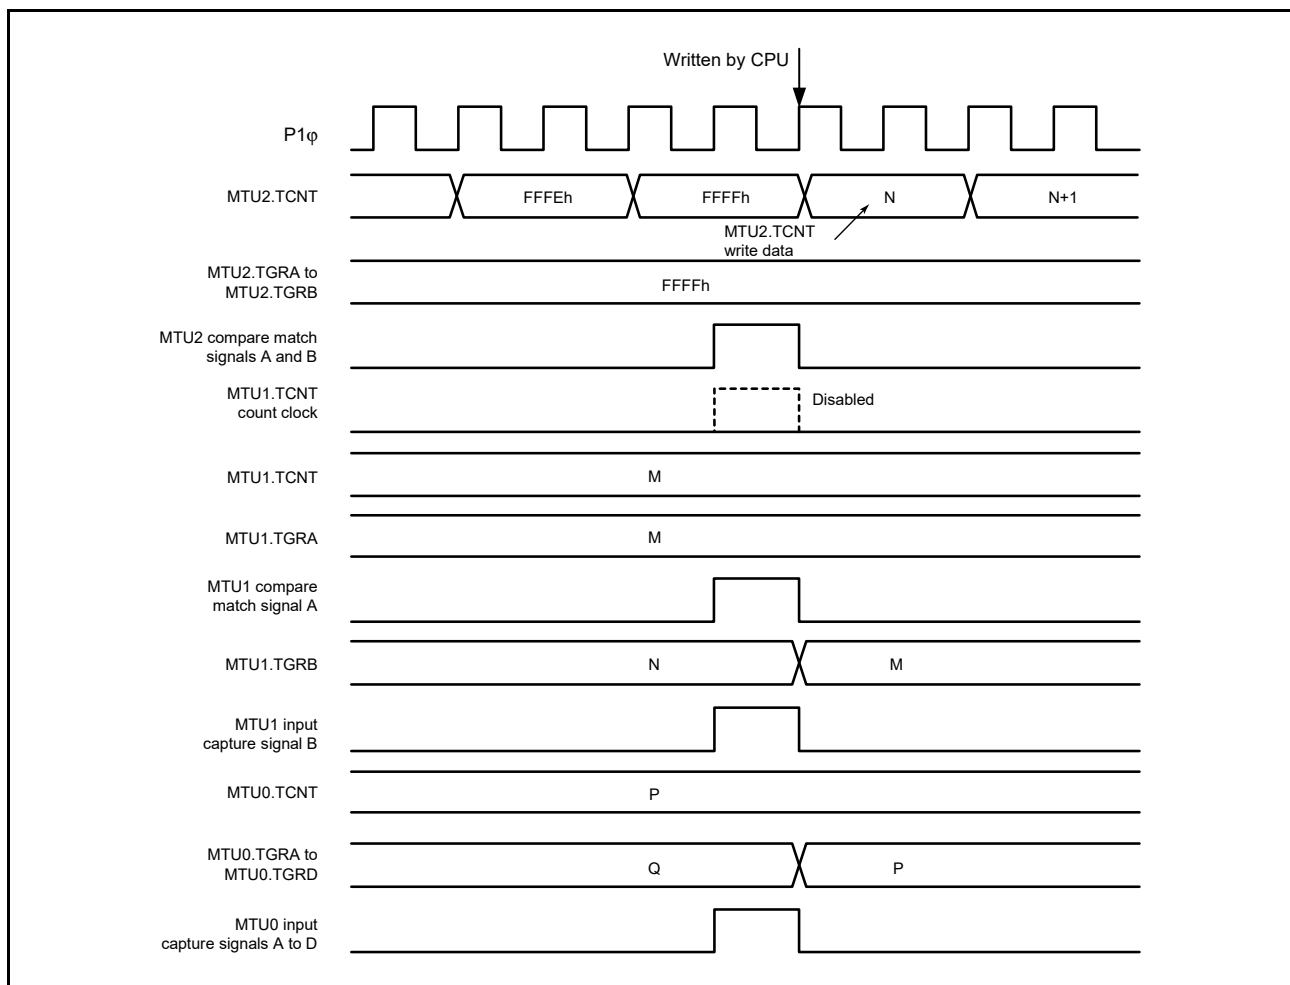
Written by CPU

P1φ

MTU2.TCNT

FFFEh

FFFFh

N

N+1

MTU2.TCNT write data

MTU2.TGRA to MTU2.TGRB

FFFFh

MTU2 compare match signals A and B

MTU1.TCNT count clock

Disabled

MTU1.TCNT

M

MTU1.TGRA

M

MTU1 compare match signal A

MTU1.TGRB

N

M

MTU1 input capture signal B

MTU0.TCNT

P

MTU0.TGRA to MTU0.TGRD

Q

P

MTU0 input capture signals A to D